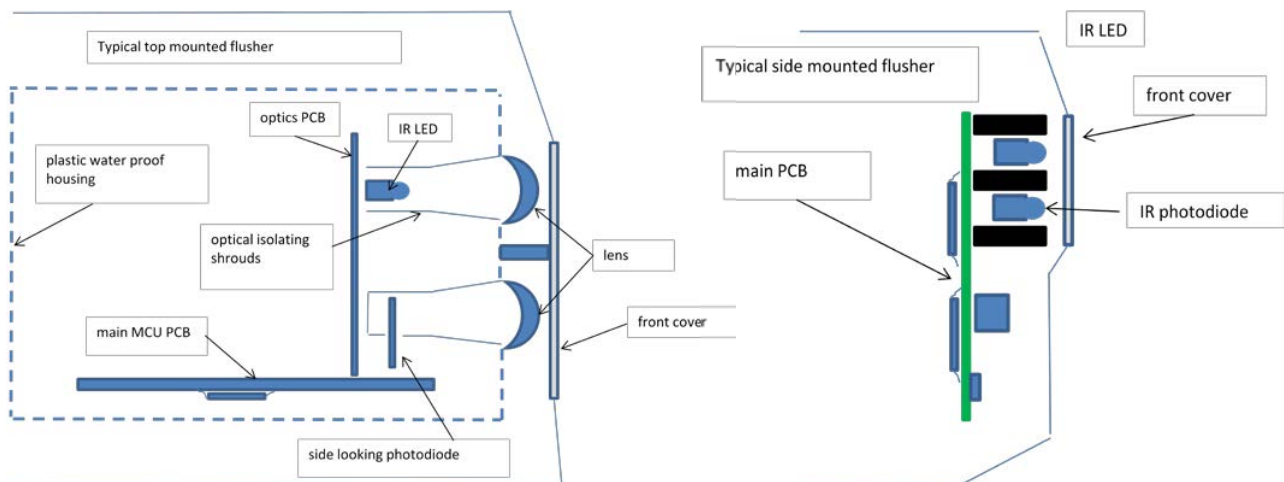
Typical top mounted flusher

optics PCB

IR LED

plastic water proof housing

optical isolating shrouds

lens

main MCU PCB

front cover

side looking photodiode

IR LED

Typical side mounted flusher

front cover

main PCB

IR photodiode